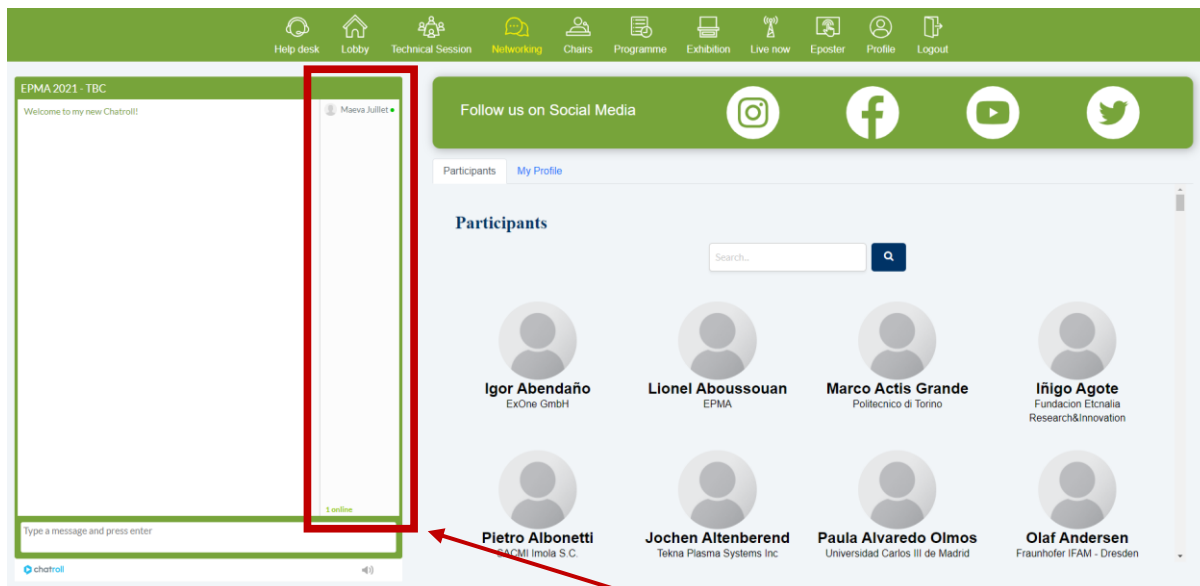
Help desk Lobby Technical Session Networking Chairs Programme Exhibition Live now Eposter Profile Logout

EPMA 2021 - TBC

Welcome to my new Chatroll!

Maeva Juillet

1 online

Type a message and press enter

chatroll

Follow us on Social Media

Participants My Profile

Participants

Search...

Igor Abendaño
ExOne GmbH

Lionel Aboussouan
EPMA

Marco Actis Grande
Politecnico di Torino

Iñigo Agote
Fundacion Etcnalia Research&Innovation

Pietro Albonetti
SACMI Imola S.C.

Jochen Altenberend
Tekna Plasma Systems Inc

Paula Alvaredo Olmos
Universidad Carlos III de Madrid

Olaf Andersen
Fraunhofer IFAM - Dresden